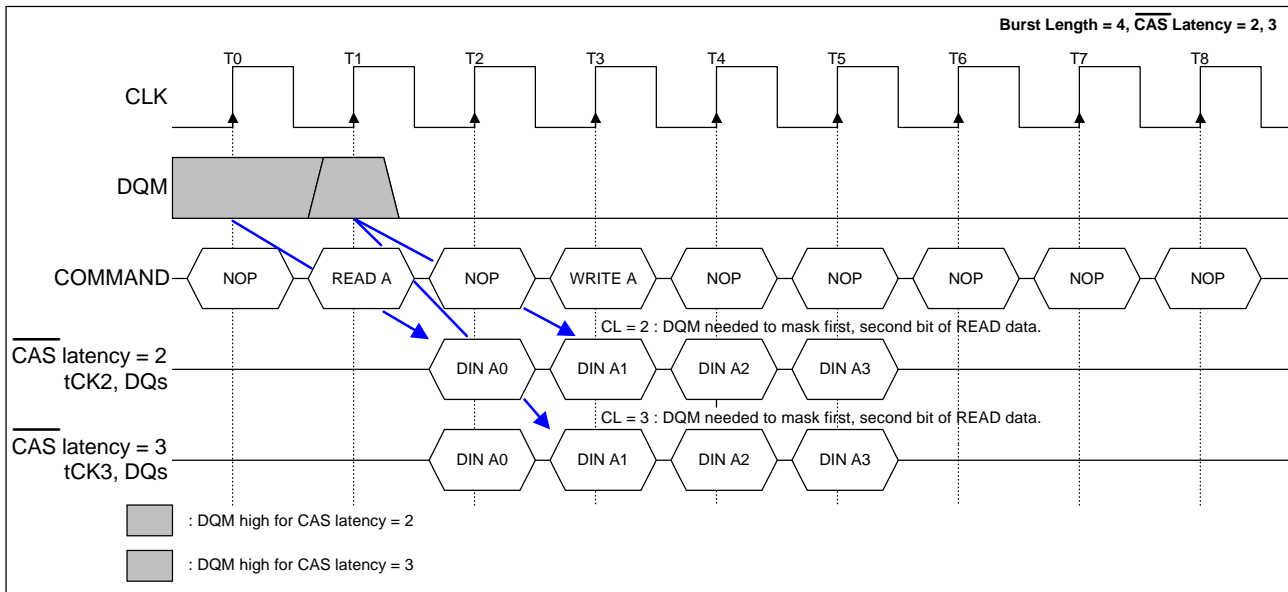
Burst Length = 4, $\overline{CAS}$ Latency = 2, 3

T0 T1 T2 T3 T4 T5 T6 T7 T8

CLK

DQM

COMMAND

NOP READ A NOP WRITE A NOP NOP NOP NOP NOP

CL = 2 : DQM needed to mask first, second bit of READ data.

$\overline{CAS}$ latency = 2
tCK2, DQs

DIN A0 DIN A1 DIN A2 DIN A3

CL = 3 : DQM needed to mask first, second bit of READ data.

$\overline{CAS}$ latency = 3
tCK3, DQs

DIN A0 DIN A1 DIN A2 DIN A3

: DQM high for CAS latency = 2

: DQM high for CAS latency = 3